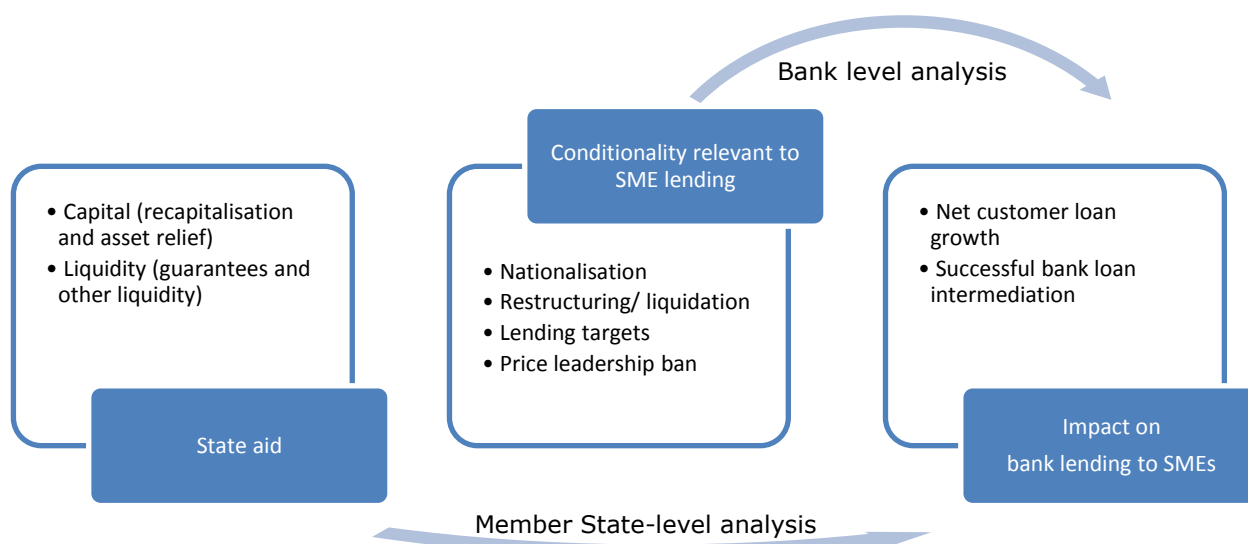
Bank level analysis

• Capital (recapitalisation and asset relief)
• Liquidity (guarantees and other liquidity)

State aid

Conditionality relevant to SME lending

• Nationalisation
• Restructuring/ liquidation
• Lending targets
• Price leadership ban

• Net customer loan growth
• Successful bank loan intermediation

Impact on bank lending to SMEs

Member State-level analysis